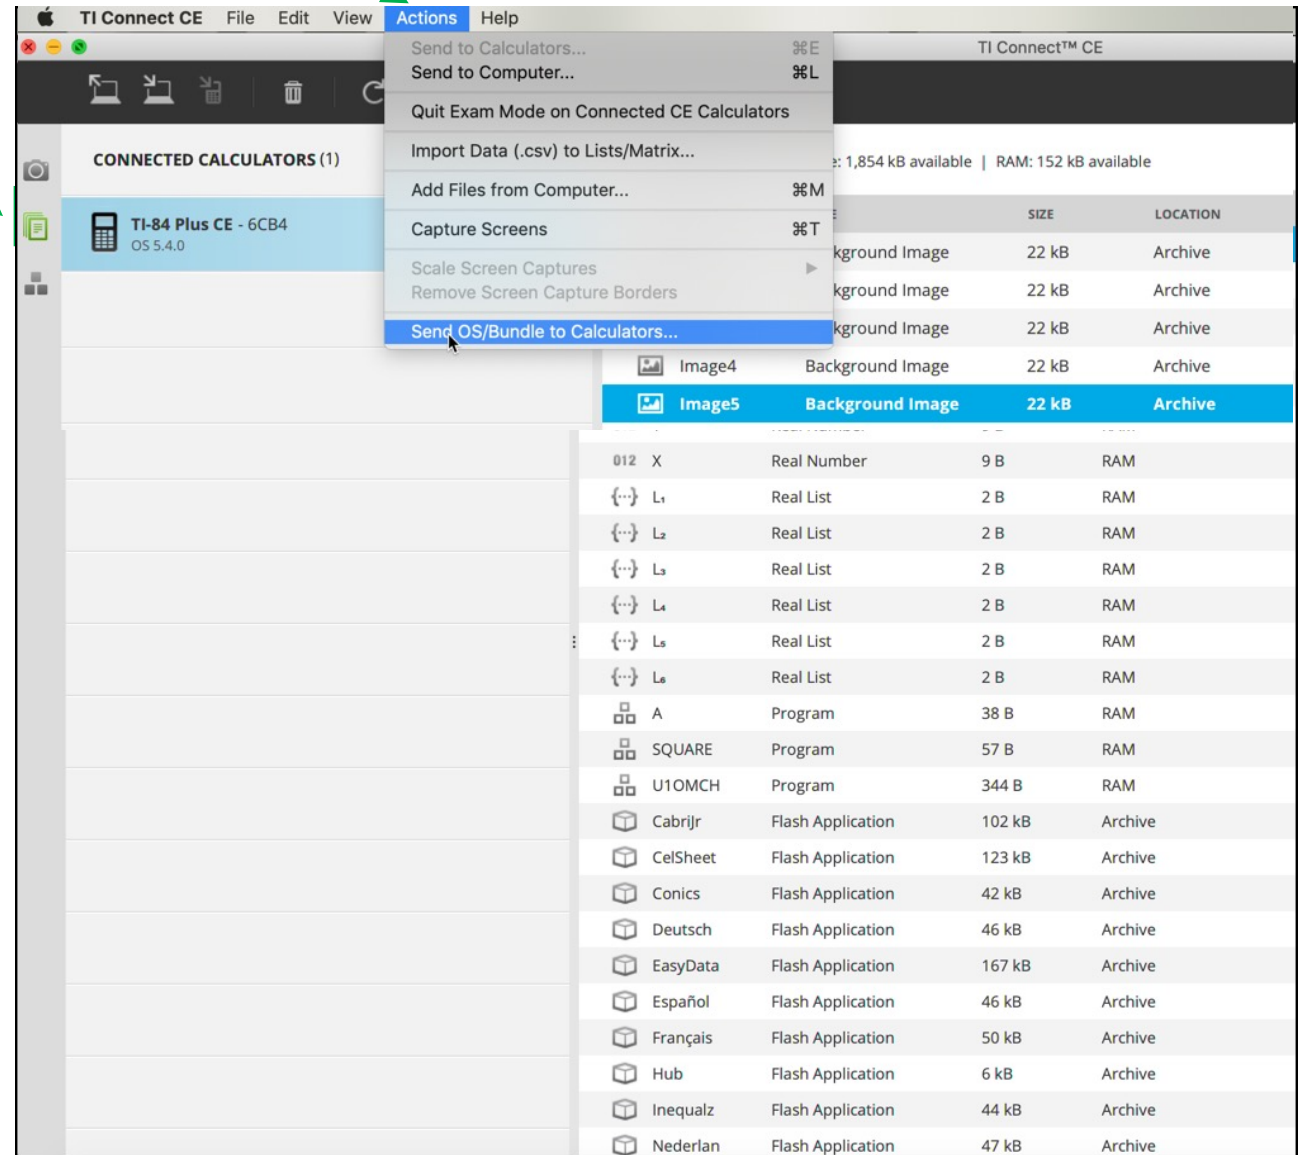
TI Connect CE File Edit View Actions Help

TI Connect™ CE

Send to Calculators... ⌘E
Send to Computer... ⌘L
Quit Exam Mode on Connected CE Calculators
Import Data (.csv) to Lists/Matrix...
Add Files from Computer... ⌘M
Capture Screens ⌘T
Scale Screen Captures
Remove Screen Capture Borders
Send OS/Bundle to Calculators...

CONNECTED CALCULATORS (1)

TI-84 Plus CE - 6CB4
OS 5.4.0

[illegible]: 1,854 kB available | RAM: 152 kB available

| | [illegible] | SIZE | LOCATION |
|---|---|---|---|
| | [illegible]kground Image | 22 kB | Archive |
| | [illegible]kground Image | 22 kB | Archive |
| | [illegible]kground Image | 22 kB | Archive |
| Image4 | Background Image | 22 kB | Archive |
| Image5 | Background Image | 22 kB | Archive |
| X | Real Number | 9 B | RAM |
| L₁ | Real List | 2 B | RAM |
| L₂ | Real List | 2 B | RAM |
| L₃ | Real List | 2 B | RAM |
| L₄ | Real List | 2 B | RAM |
| L₅ | Real List | 2 B | RAM |
| L₆ | Real List | 2 B | RAM |
| A | Program | 38 B | RAM |
| SQUARE | Program | 57 B | RAM |
| U1OMCH | Program | 344 B | RAM |
| CabriJr | Flash Application | 102 kB | Archive |
| CelSheet | Flash Application | 123 kB | Archive |
| Conics | Flash Application | 42 kB | Archive |
| Deutsch | Flash Application | 46 kB | Archive |
| EasyData | Flash Application | 167 kB | Archive |
| Español | Flash Application | 46 kB | Archive |
| Français | Flash Application | 50 kB | Archive |
| Hub | Flash Application | 6 kB | Archive |
| Inequalz | Flash Application | 44 kB | Archive |
| Nederlan | Flash Application | 47 kB | Archive |